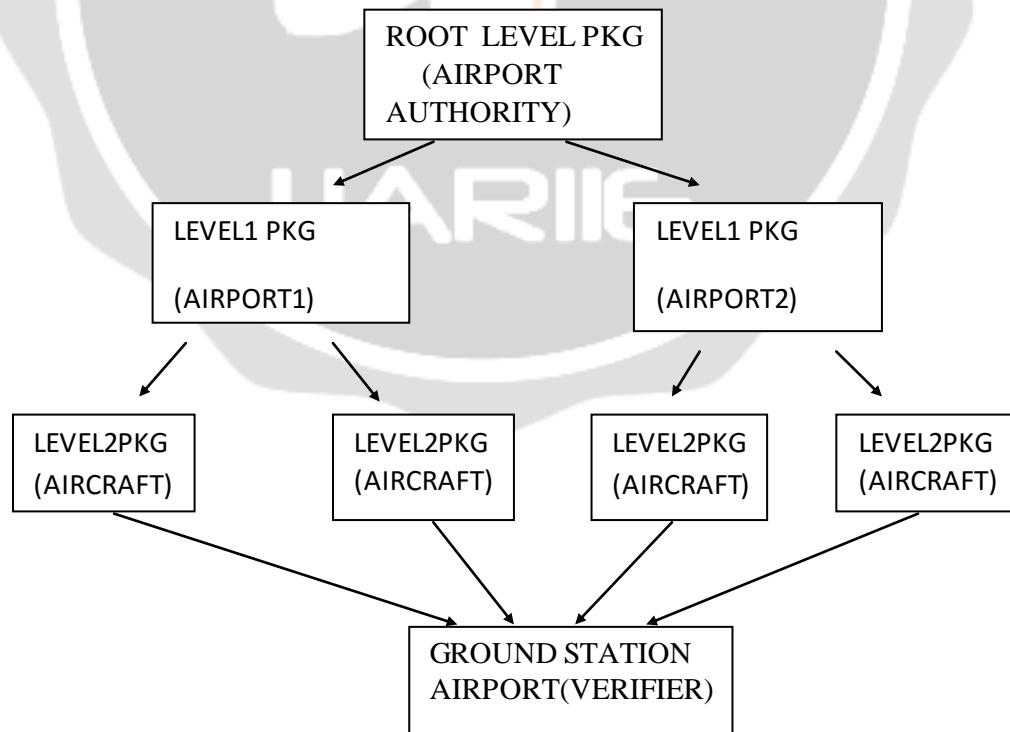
ROOT LEVEL PKG (AIRPORT AUTHORITY)

LEVEL1 PKG

(AIRPORT1)

LEVEL1 PKG

(AIRPORT2)

LEVEL2PKG (AIRCRAFT)

LEVEL2PKG (AIRCRAFT)

LEVEL2PKG (AIRCRAFT)

LEVEL2PKG (AIRCRAFT)

GROUND STATION AIRPORT(VERIFIER)